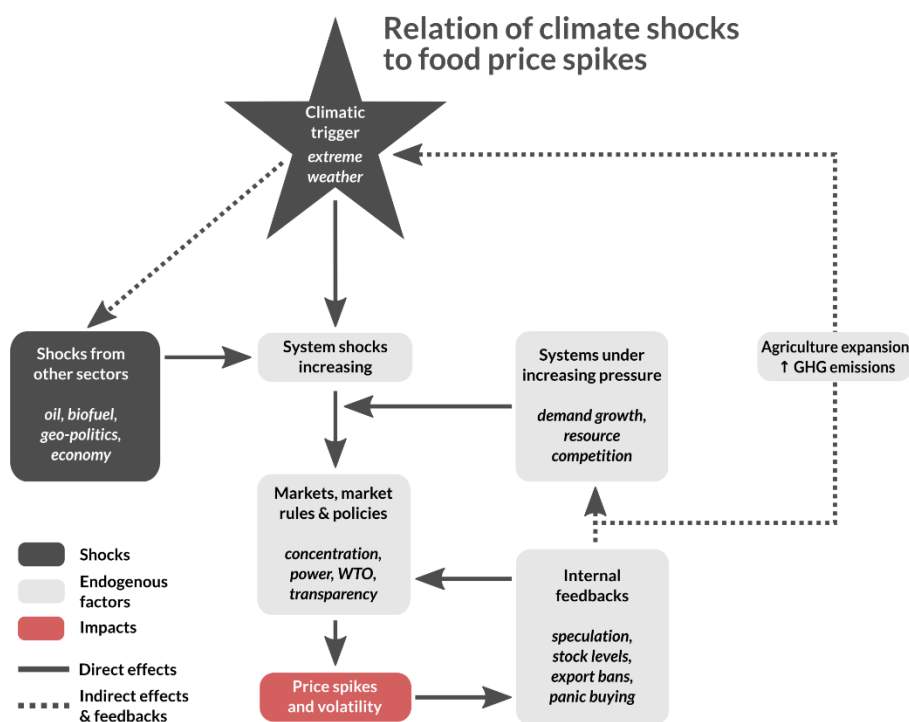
Relation of climate shocks to food price spikes

Climatic trigger
extreme weather

Shocks from other sectors
oil, biofuel, geo-politics, economy

System shocks increasing

Systems under increasing pressure
demand growth, resource competition

Agriculture expansion
↑ GHG emissions

Markets, market rules & policies
concentration, power, WTO, transparency

Internal feedbacks
speculation, stock levels, export bans, panic buying

Price spikes and volatility

Shocks
Endogenous factors
Impacts
Direct effects
Indirect effects & feedbacks